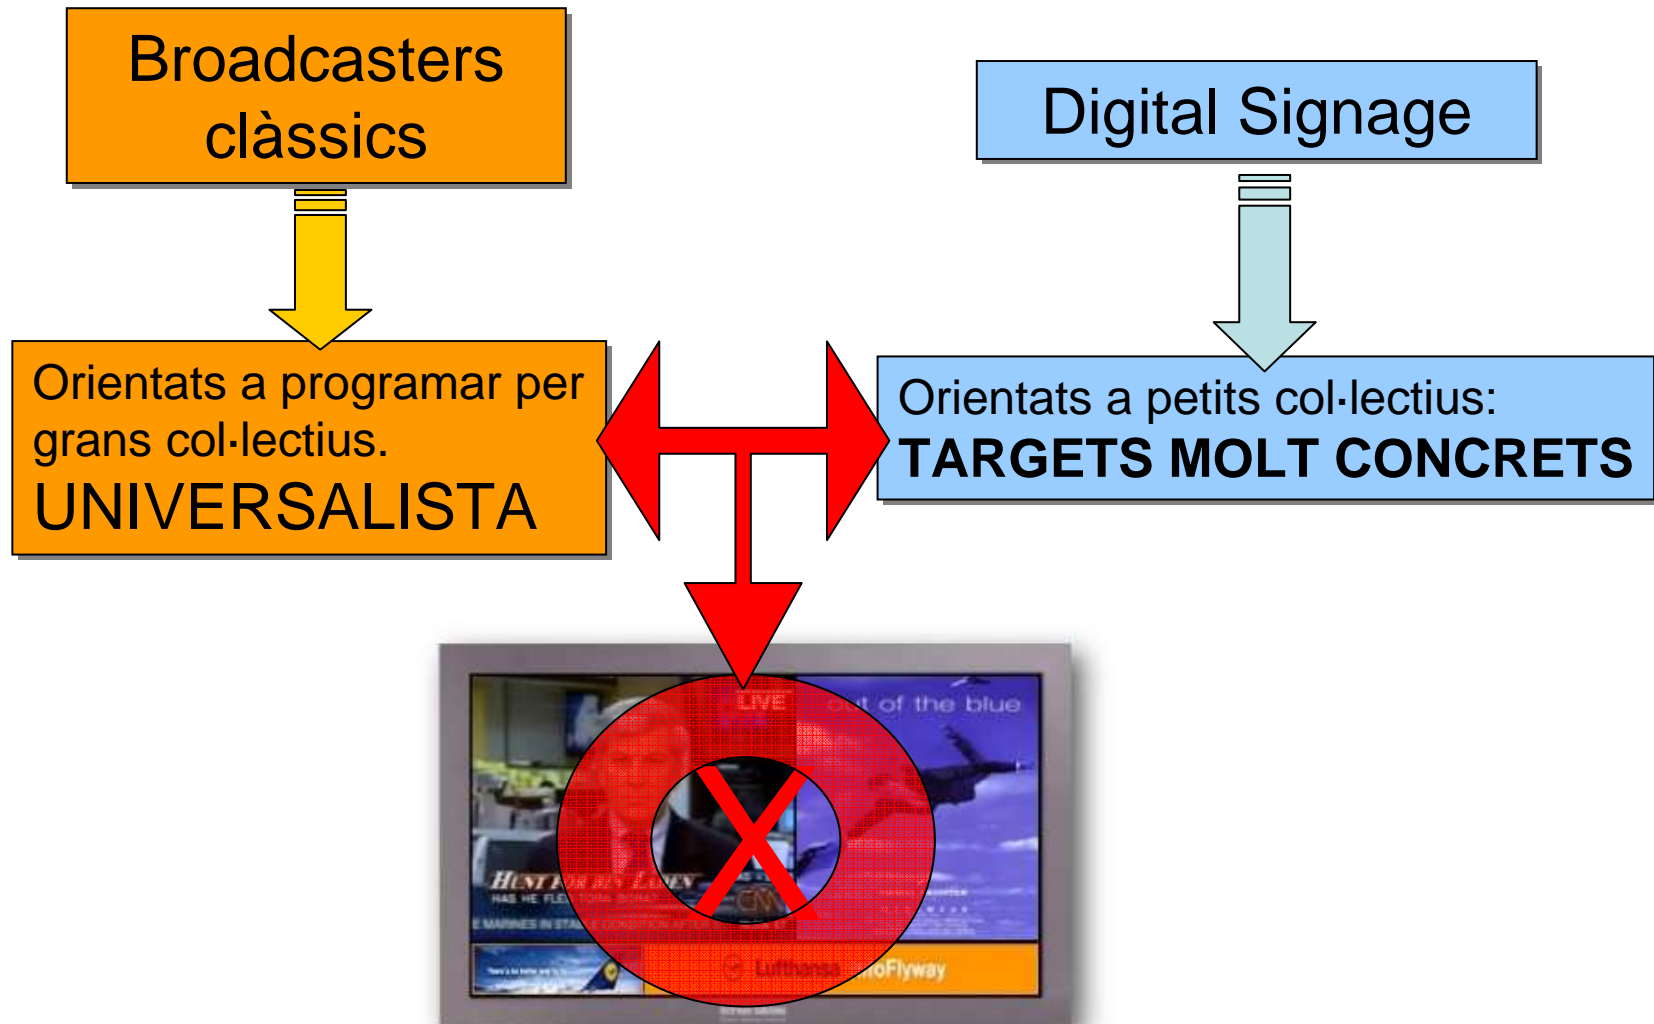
Broadcasters clàssics

Digital Signage

Orientats a programar per grans col·lectius.
UNIVERSALISTA

Orientats a petits col·lectius:
TARGETS MOLT CONCRETS

LIVE
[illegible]t of the blue
HUNT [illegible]
HAS HE FLE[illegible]
E MARINES IN STA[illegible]
CNN
Lufthansa
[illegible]oFlyway